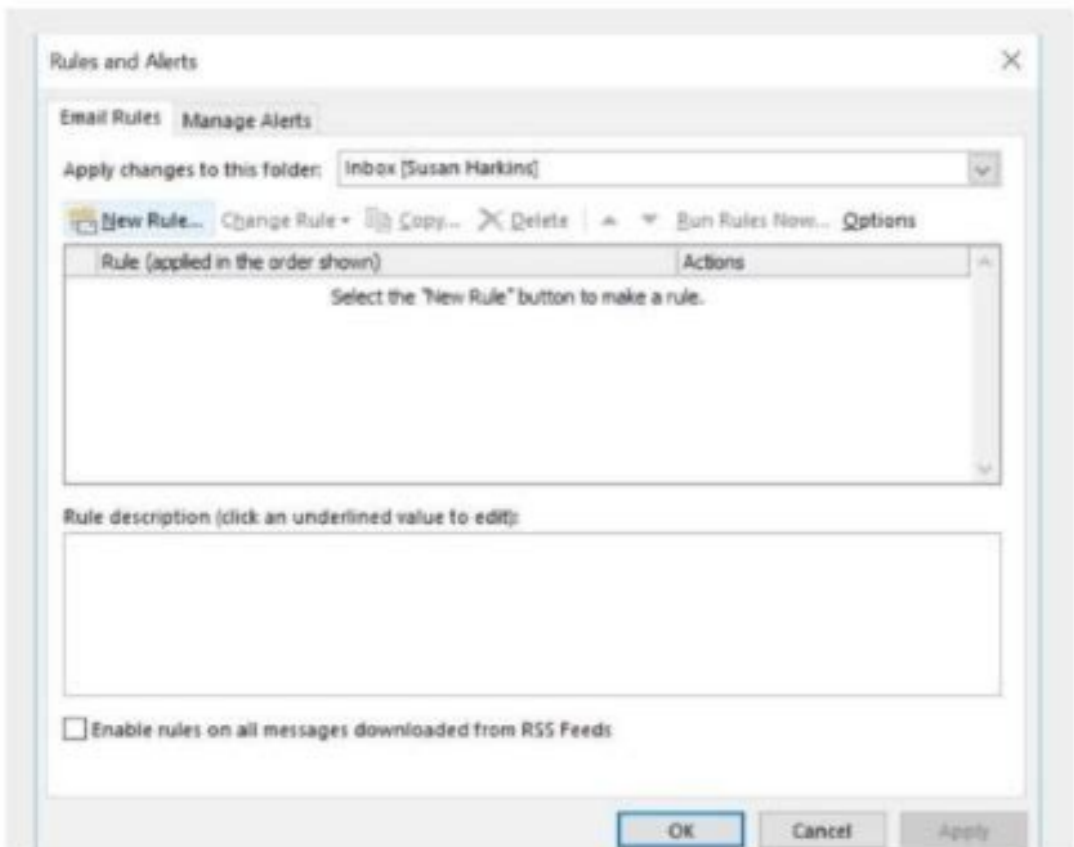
Rules and Alerts

Email Rules | Manage Alerts

Apply changes to this folder: Inbox [Susan Harkins]

New Rule... Change Rule Copy... Delete Run Rules Now... Options

| Rule (applied in the order shown) | Actions |
|---|---|
| Select the "New Rule" button to make a rule. | |

Rule description (click an underlined value to edit):

Enable rules on all messages downloaded from RSS Feeds

OK Cancel Apply